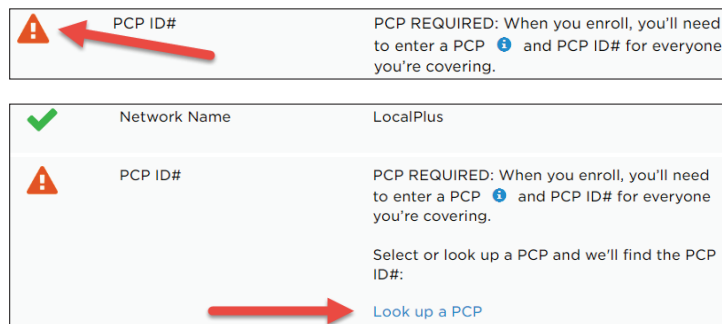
PCP ID#

PCP REQUIRED: When you enroll, you'll need to enter a PCP and PCP ID# for everyone you're covering.

Network Name

LocalPlus

PCP ID#

PCP REQUIRED: When you enroll, you'll need to enter a PCP and PCP ID# for everyone you're covering.

Select or look up a PCP and we'll find the PCP ID#:

Look up a PCP